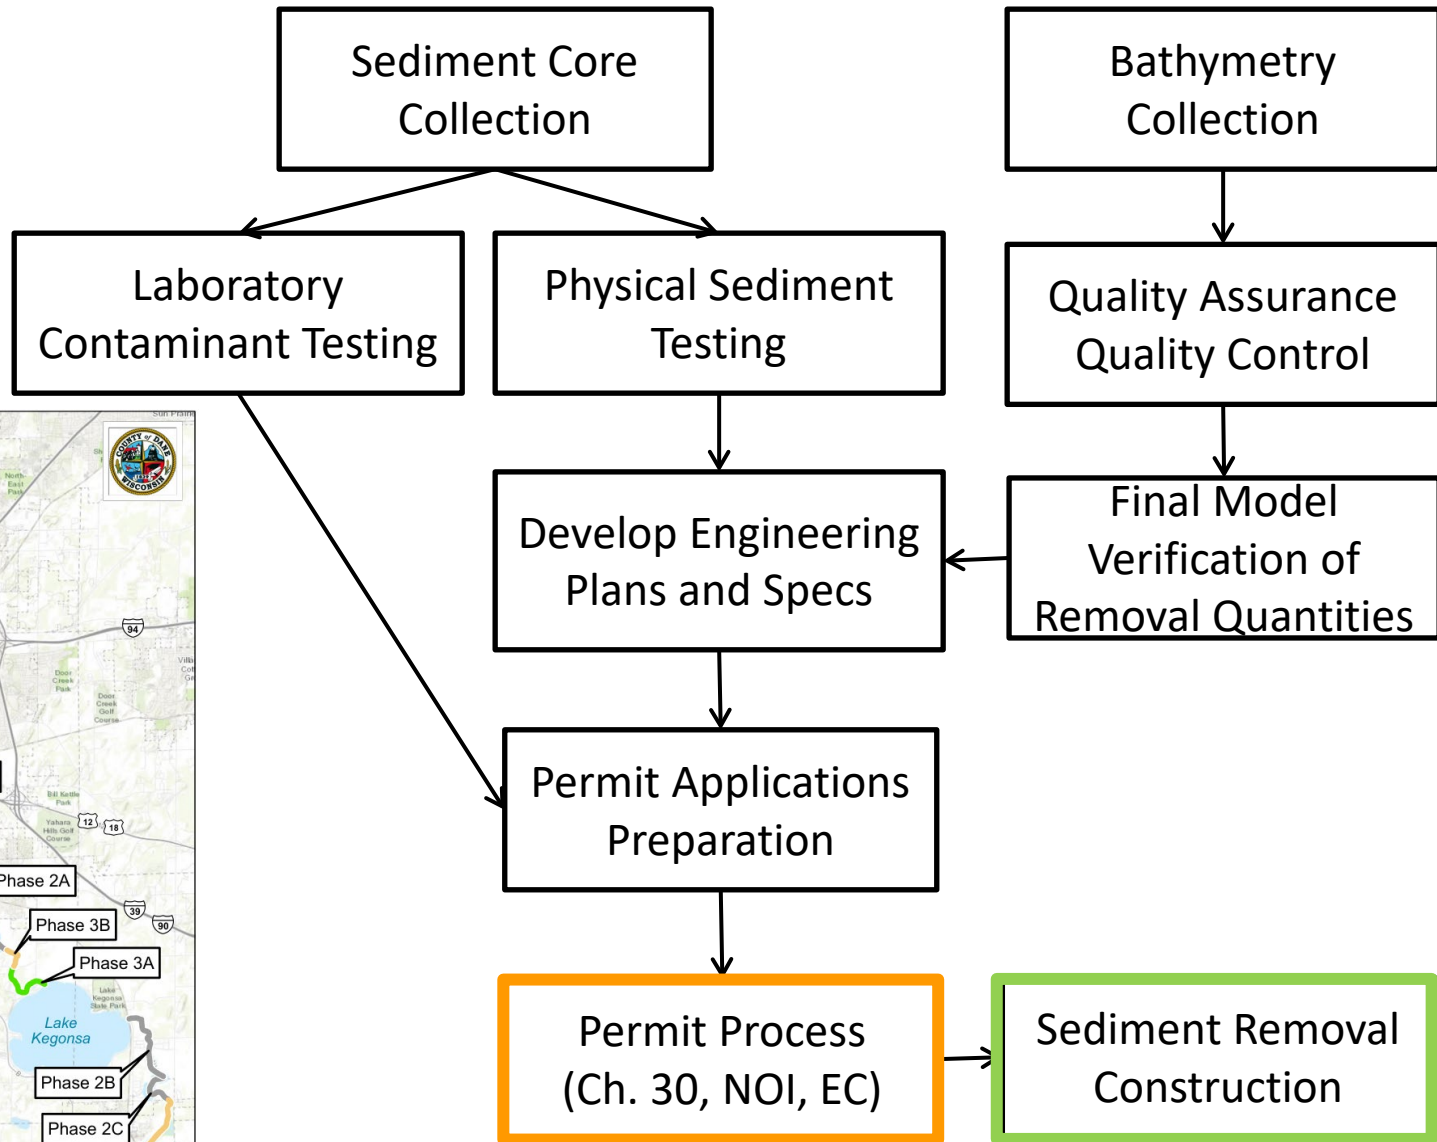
Sediment Core Collection

Bathymetry Collection

Laboratory Contaminant Testing

Physical Sediment Testing

Quality Assurance Quality Control

Develop Engineering Plans and Specs

Final Model Verification of Removal Quantities

Permit Applications Preparation

Permit Process (Ch. 30, NOI, EC)

Sediment Removal Construction

COUNTY of DANE WISCONSIN

94

Door Creek Park

Door Creek Golf Course

12

18

Phase 2A

Phase 3B

39

90

Phase 3A

Lake Kegonsa

Phase 2B

Phase 2C